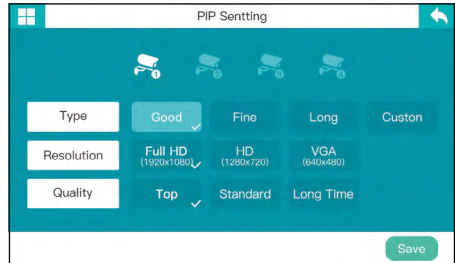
PIP Sentting

1 2 3 4

| Type | Good | Fine | Long | Custon |
|---|---|---|---|---|
| Resolution | Full HD (1920x1080) | HD (1280x720) | VGA (640x480) | |
| Quality | Top | Standard | Long Time | |

Save